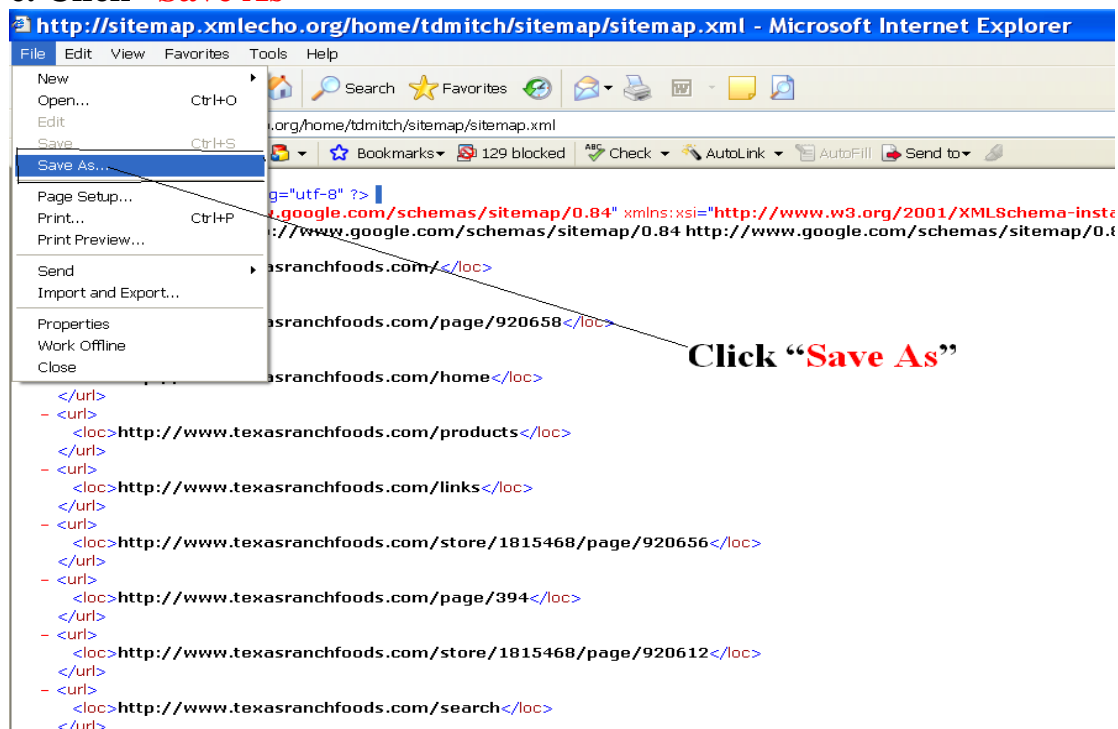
http://sitemap.xmlecho.org/home/tdmitch/sitemap/sitemap.xml - Microsoft Internet Explorer

File Edit View Favorites Tools Help

New
Open... Ctrl+O
Edit
Save Ctrl+S
Save As...
Page Setup...
Print... Ctrl+P
Print Preview...
Send
Import and Export...
Properties
Work Offline
Close

Search Favorites

.org/home/tdmitch/sitemap/sitemap.xml

Bookmarks 129 blocked Check AutoLink AutoFill Send to

g="utf-8" ?>
.google.com/schemas/sitemap/0.84" xmlns:xsi="http://www.w3.org/2001/XMLSchema-insta
://www.google.com/schemas/sitemap/0.84 http://www.google.com/schemas/sitemap/0.8
asranchfoods.com/</loc>
asranchfoods.com/page/920658</loc>
asranchfoods.com/home</loc>
</url>
- <url>
<loc>http://www.texasranchfoods.com/products</loc>
</url>
- <url>
<loc>http://www.texasranchfoods.com/links</loc>
</url>
- <url>
<loc>http://www.texasranchfoods.com/store/1815468/page/920656</loc>
</url>
- <url>
<loc>http://www.texasranchfoods.com/page/394</loc>
</url>
- <url>
<loc>http://www.texasranchfoods.com/store/1815468/page/920612</loc>
</url>
- <url>
<loc>http://www.texasranchfoods.com/search</loc>
</url>

Click “Save As”